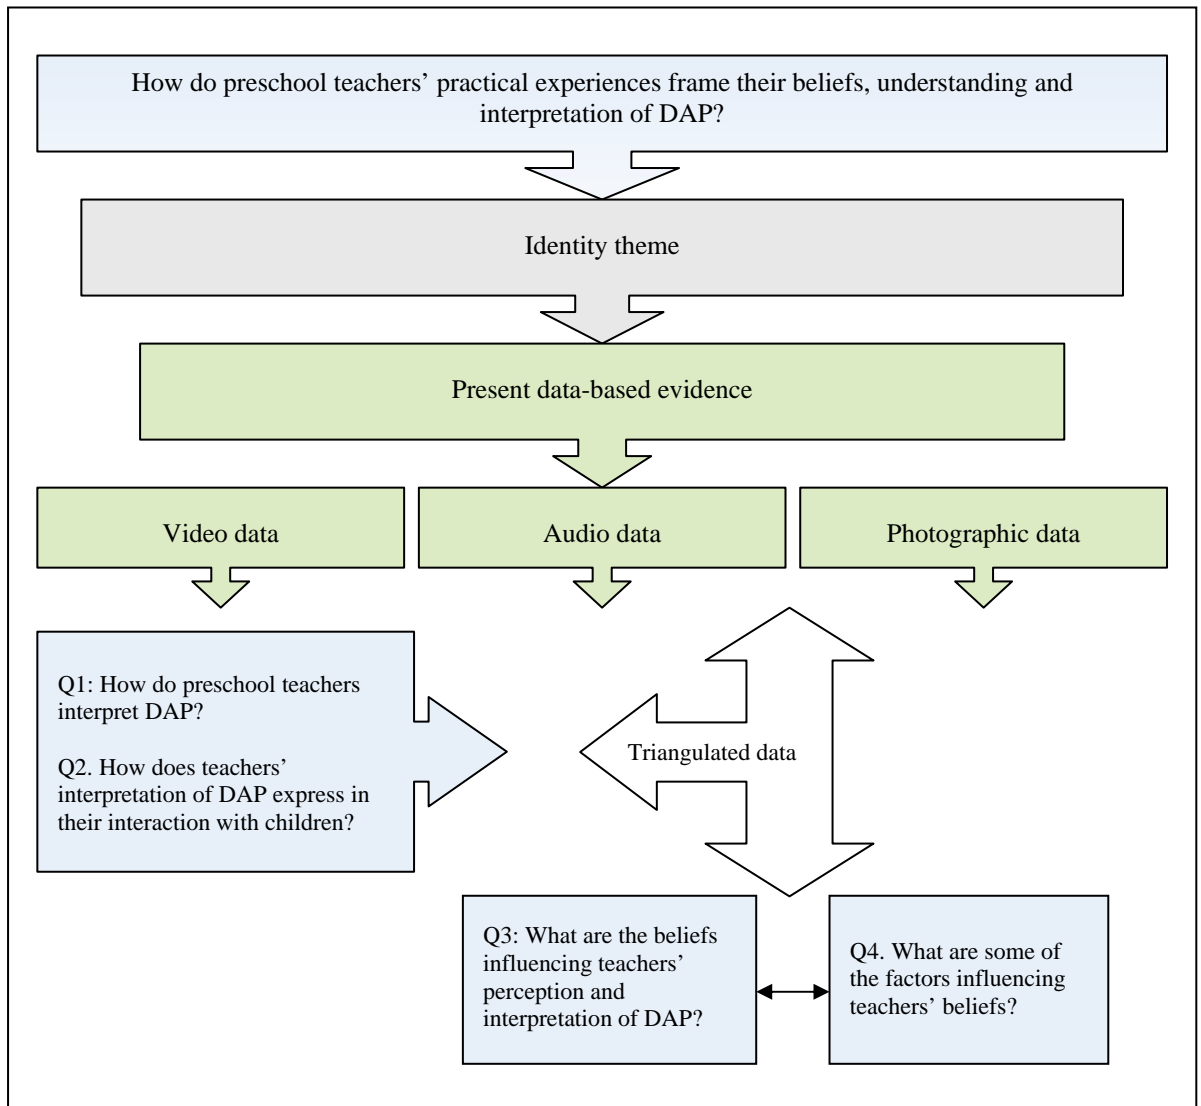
How do preschool teachers' practical experiences frame their beliefs, understanding and interpretation of DAP?

Identity theme

Present data-based evidence

Video data

Audio data

Photographic data

Q1: How do preschool teachers interpret DAP?

Q2. How does teachers' interpretation of DAP express in their interaction with children?

Triangulated data

Q3: What are the beliefs influencing teachers' perception and interpretation of DAP?

Q4. What are some of the factors influencing teachers' beliefs?